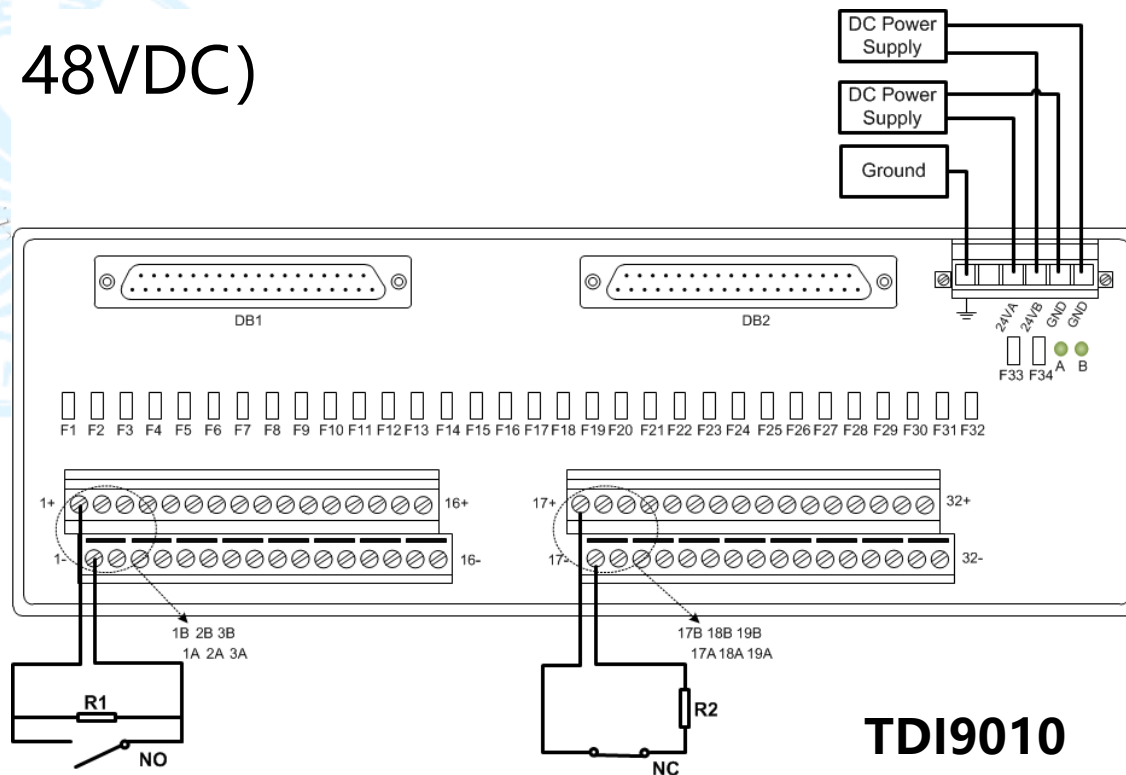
48VDC)

DC Power Supply

DC Power Supply

Ground

DB1

DB2

24VA 24VB GND GND

F33 F34 A B

F1 F2 F3 F4 F5 F6 F7 F8 F9 F10 F11 F12 F13 F14 F15 F16 F17 F18 F19 F20 F21 F22 F23 F24 F25 F26 F27 F28 F29 F30 F31 F32

1+ 16+

1- 16-

17+ 32+

17- 32-

1B 2B 3B
1A 2A 3A

17B 18B 19B
17A 18A 19A

R1

NO

R2

NC

TDI9010